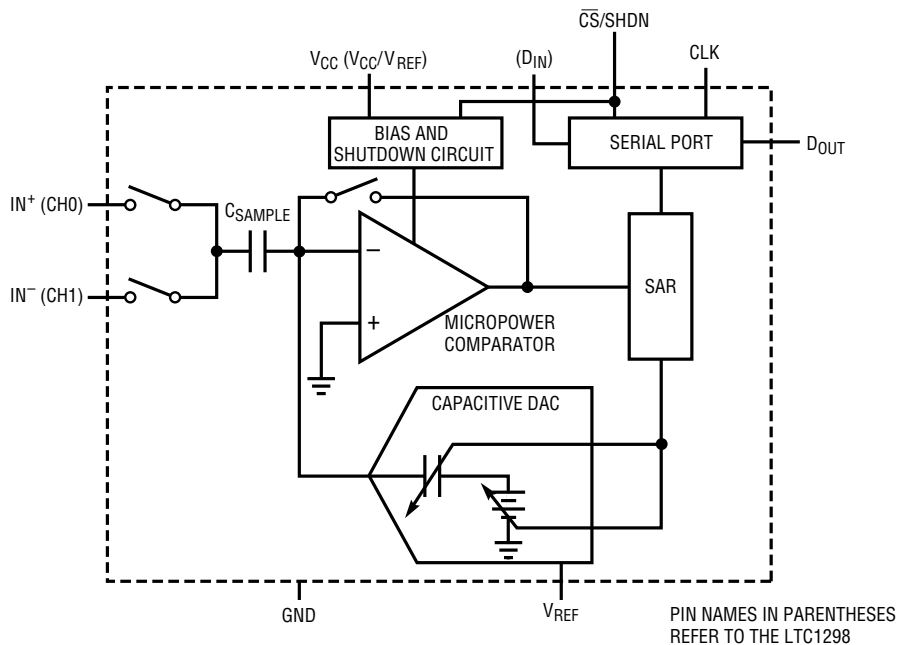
$\overline{CS}$/SHDN

$V_{CC}$ ($V_{CC}$/$V_{REF}$)

($D_{IN}$)

CLK

BIAS AND SHUTDOWN CIRCUIT

SERIAL PORT

$D_{OUT}$

$IN^+$ (CH0)

$C_{SAMPLE}$

$IN^-$ (CH1)

−

+

SAR

MICROPOWER COMPARATOR

CAPACITIVE DAC

GND

$V_{REF}$

PIN NAMES IN PARENTHESES REFER TO THE LTC1298